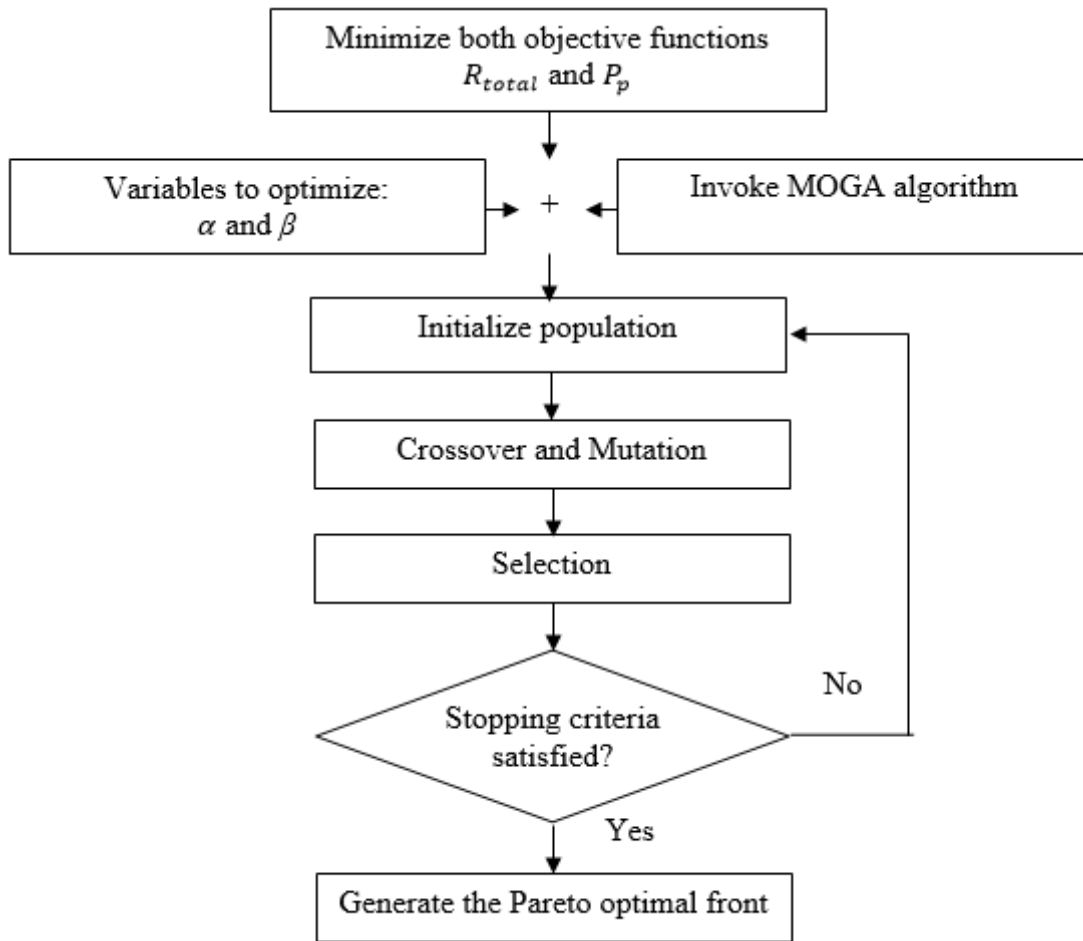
Minimize both objective functions $R_{total}$ and $P_p$

Variables to optimize: $\alpha$ and $\beta$

+

Invoke MOGA algorithm

Initialize population

Crossover and Mutation

Selection

Stopping criteria satisfied?

No

Yes

Generate the Pareto optimal front